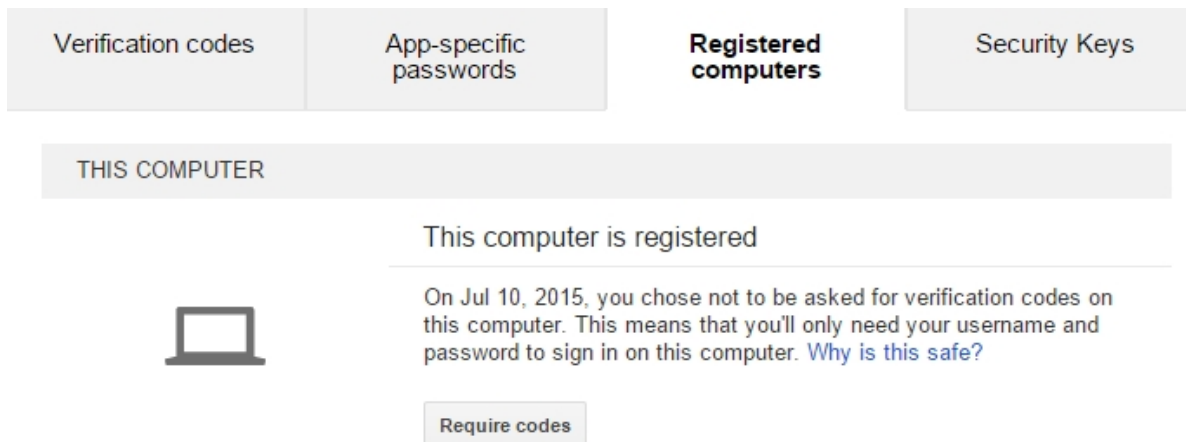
Verification codes

App-specific passwords

Registered computers

Security Keys

THIS COMPUTER

This computer is registered

On Jul 10, 2015, you chose not to be asked for verification codes on this computer. This means that you'll only need your username and password to sign in on this computer. Why is this safe?

Require codes